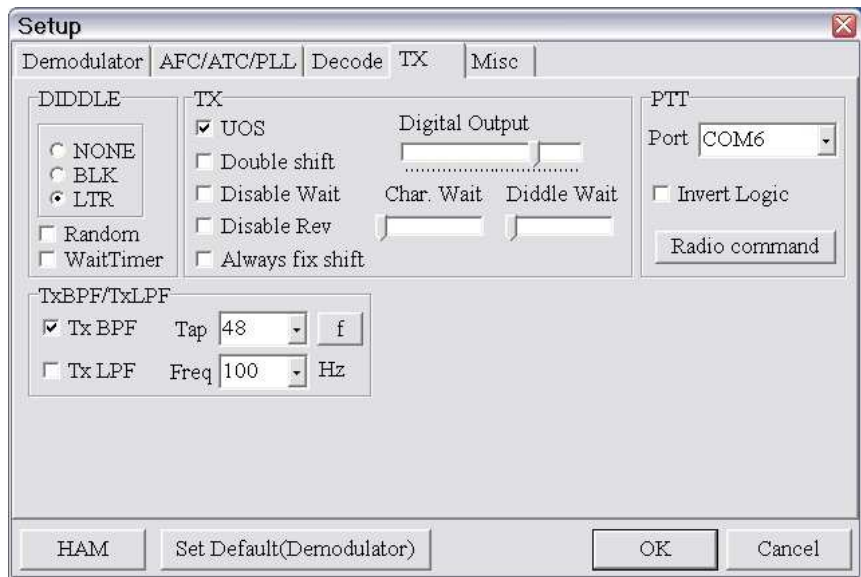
Setup

Demodulator | AFC/ATC/PLL | Decode | TX | Misc

DIDDLE
NONE
BLK
LTR
Random
WaitTimer

TX
UOS
Double shift
Disable Wait
Disable Rev
Always fix shift
Digital Output
Char. Wait
Diddle Wait

PTT
Port COM6
Invert Logic
Radio command

TxBPF/TxLPF
Tx BPF
Tap 48
f
Tx LPF
Freq 100
Hz

HAM
Set Default(Demodulator)
OK
Cancel